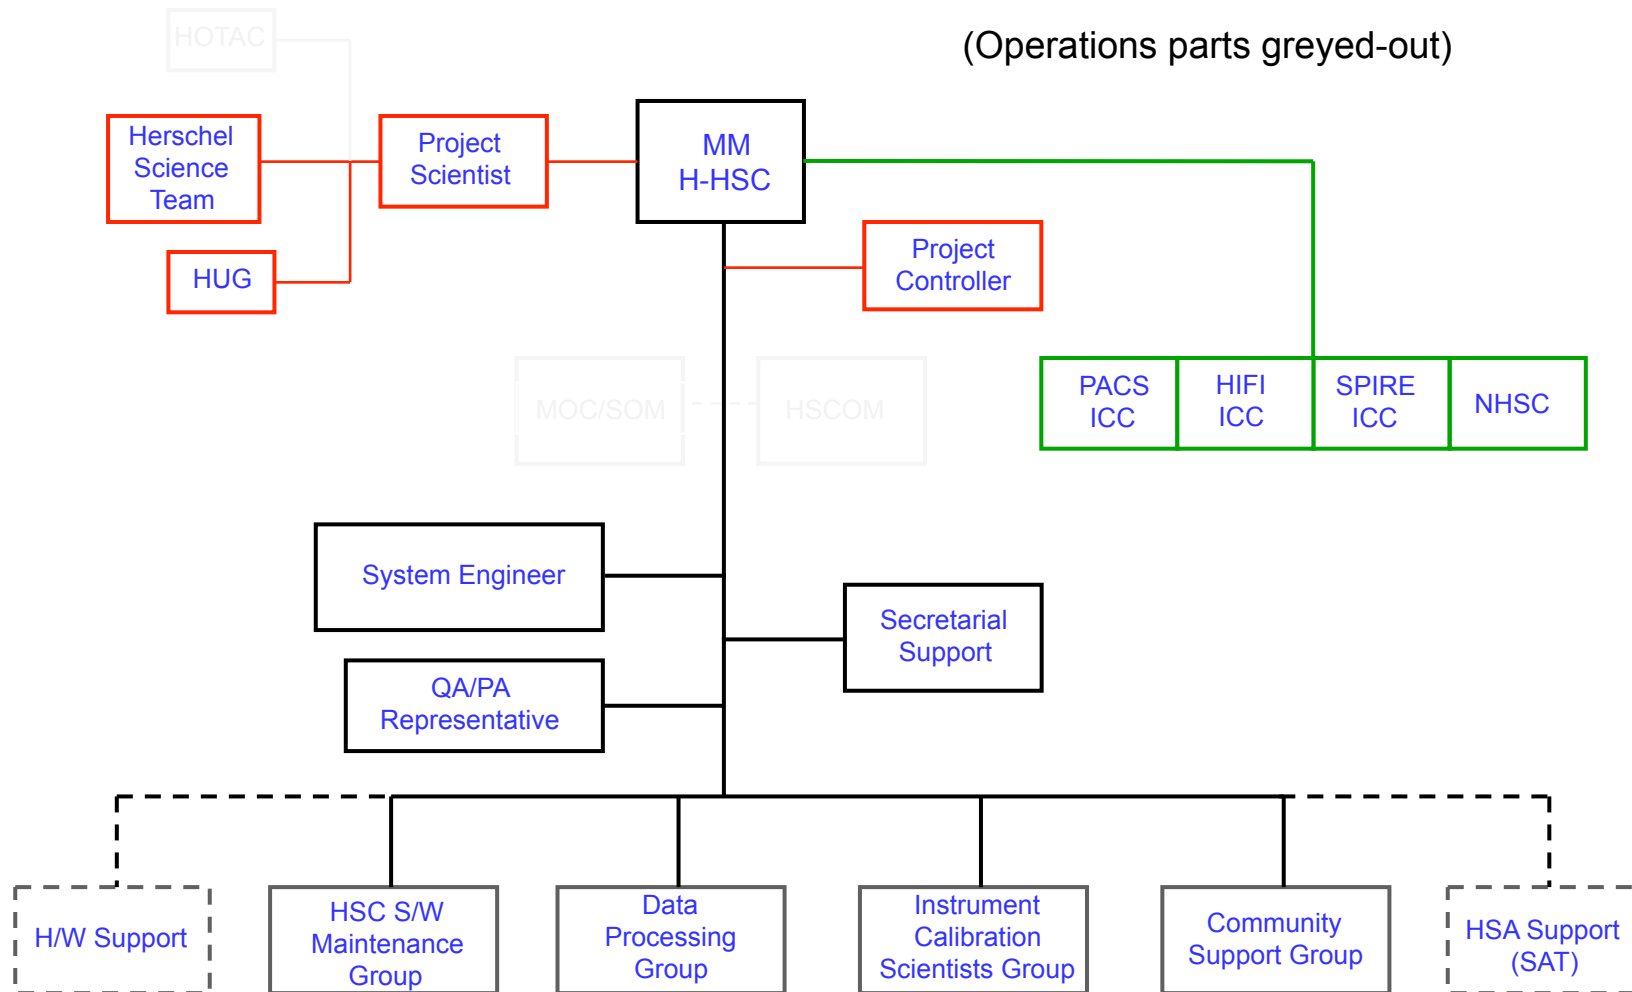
(Operations parts greyed-out)

HOTAC

Herschel Science Team

HUG

Project Scientist

MM H-HSC

Project Controller

PACS ICC

HIFI ICC

SPIRE ICC

NHSC

MOC/SOM

HSCOM

System Engineer

Secretarial Support

QA/PA Representative

H/W Support

HSC S/W Maintenance Group

Data Processing Group

Instrument Calibration Scientists Group

Community Support Group

HSA Support (SAT)